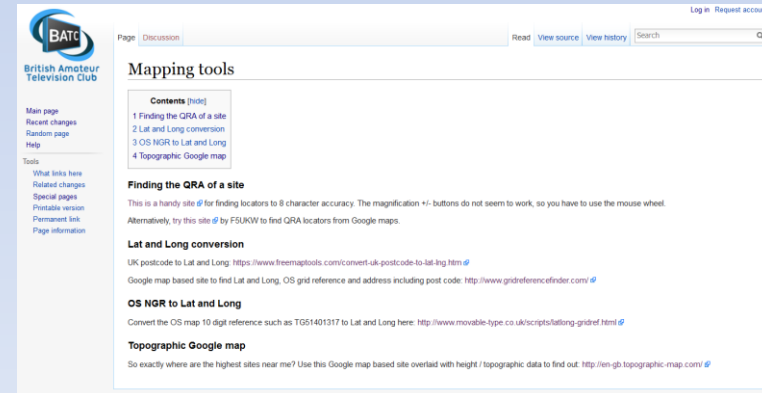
BATC

British Amateur Television Club

Log in Request accou

Page Discussion

Read View source View history Search

Main page
Recent changes
Random page
Help

Tools
What links here
Related changes
Special pages
Printable version
Permanent link
Page information

Mapping tools

Contents [hide]
1 Finding the QRA of a site
2 Lat and Long conversion
3 OS NGR to Lat and Long
4 Topographic Google map

Finding the QRA of a site

This is a handy site for finding locators to 8 character accuracy. The magnification +/- buttons do not seem to work, so you have to use the mouse wheel.

Alternatively, try this site by F5UKW to find QRA locators from Google maps.

Lat and Long conversion

UK postcode to Lat and Long: https://www.freemaptools.com/convert-uk-postcode-to-lat-lng.htm

Google map based site to find Lat and Long, OS grid reference and address including post code: http://www.gridreferencefinder.com/

OS NGR to Lat and Long

Convert the OS map 10 digit reference such as TG51401317 to Lat and Long here: http://www.movable-type.co.uk/scripts/latlong-gridref.html

Topographic Google map

So exactly where are the highest sites near me? Use this Google map based site overlaid with height / topographic data to find out: http://en-gb.topographic-map.com/